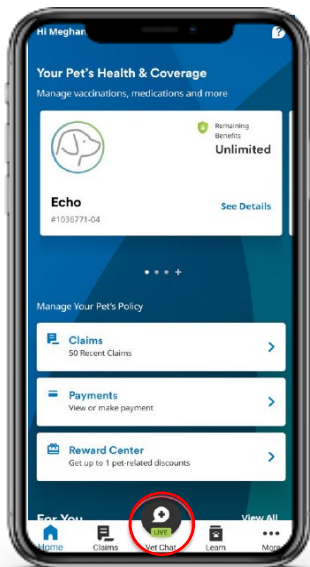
Hi Meghan

Your Pet's Health & Coverage

Manage vaccinations, medications and more

Remaining Benefits

Unlimited

Echo

#1036771-04

See Details

Manage Your Pet's Policy

Claims

50 Recent Claims

Payments

View or make payment

Reward Center

Get up to 1 pet-related discounts

For You

View All

LIVE

Home

Claims

Vet Chat

Learn

More